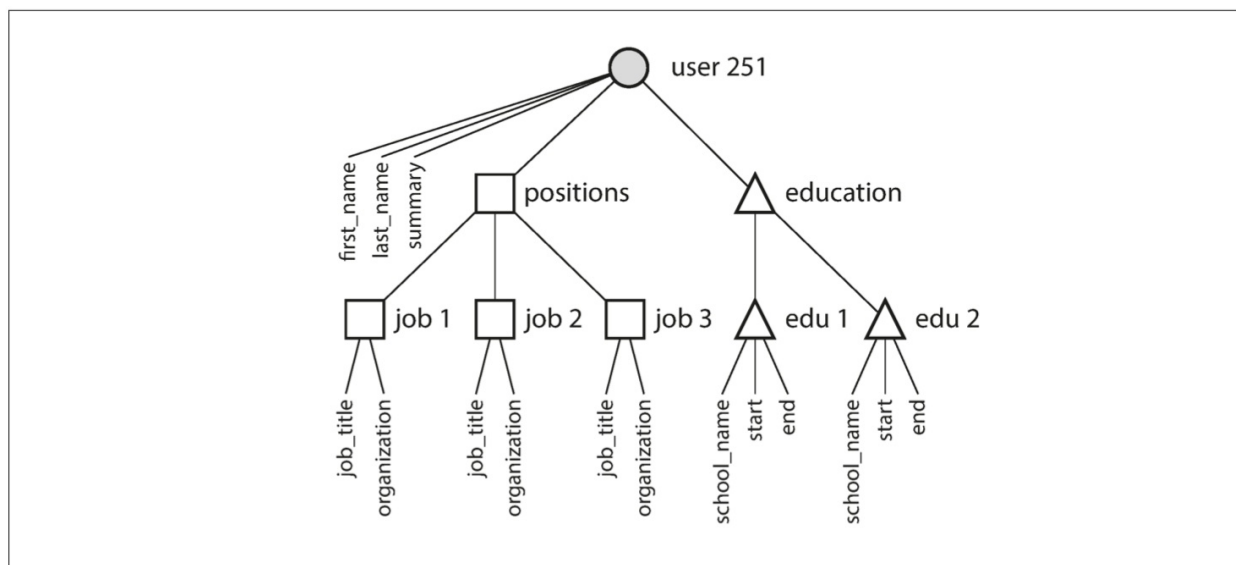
user 251

first_name
last_name
summary

positions

education

job 1
job 2
job 3
edu 1
edu 2

job_title
organization
job_title
organization
job_title
organization
school_name
start
end
school_name
start
end